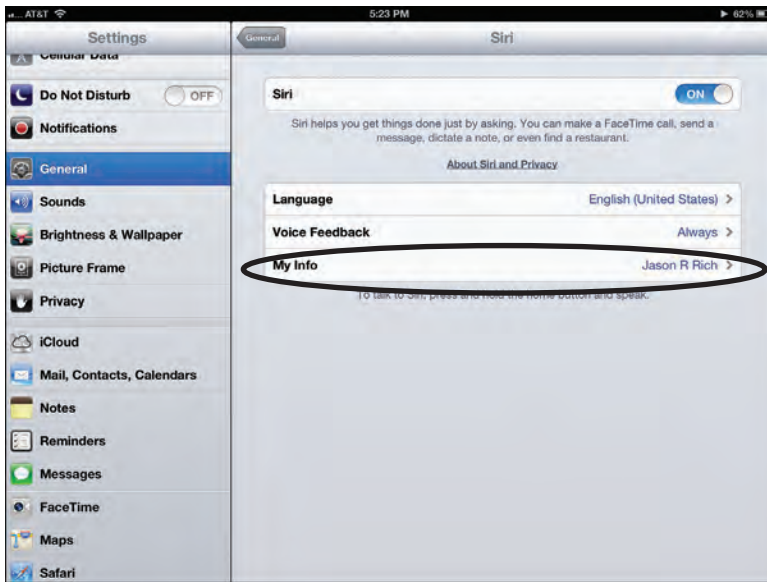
AT&T 5:23 PM 62%

Settings

Cellular Data

Do Not Disturb OFF

Notifications

General

Sounds

Brightness & Wallpaper

Picture Frame

Privacy

iCloud

Mail, Contacts, Calendars

Notes

Reminders

Messages

FaceTime

Maps

Safari

General

Siri

Siri ON

Siri helps you get things done just by asking. You can make a FaceTime call, send a message, dictate a note, or even find a restaurant.

About Siri and Privacy

Language English (United States) >

Voice Feedback Always >

My Info Jason R Rich >

To talk to Siri, press and hold the Home button and speak.